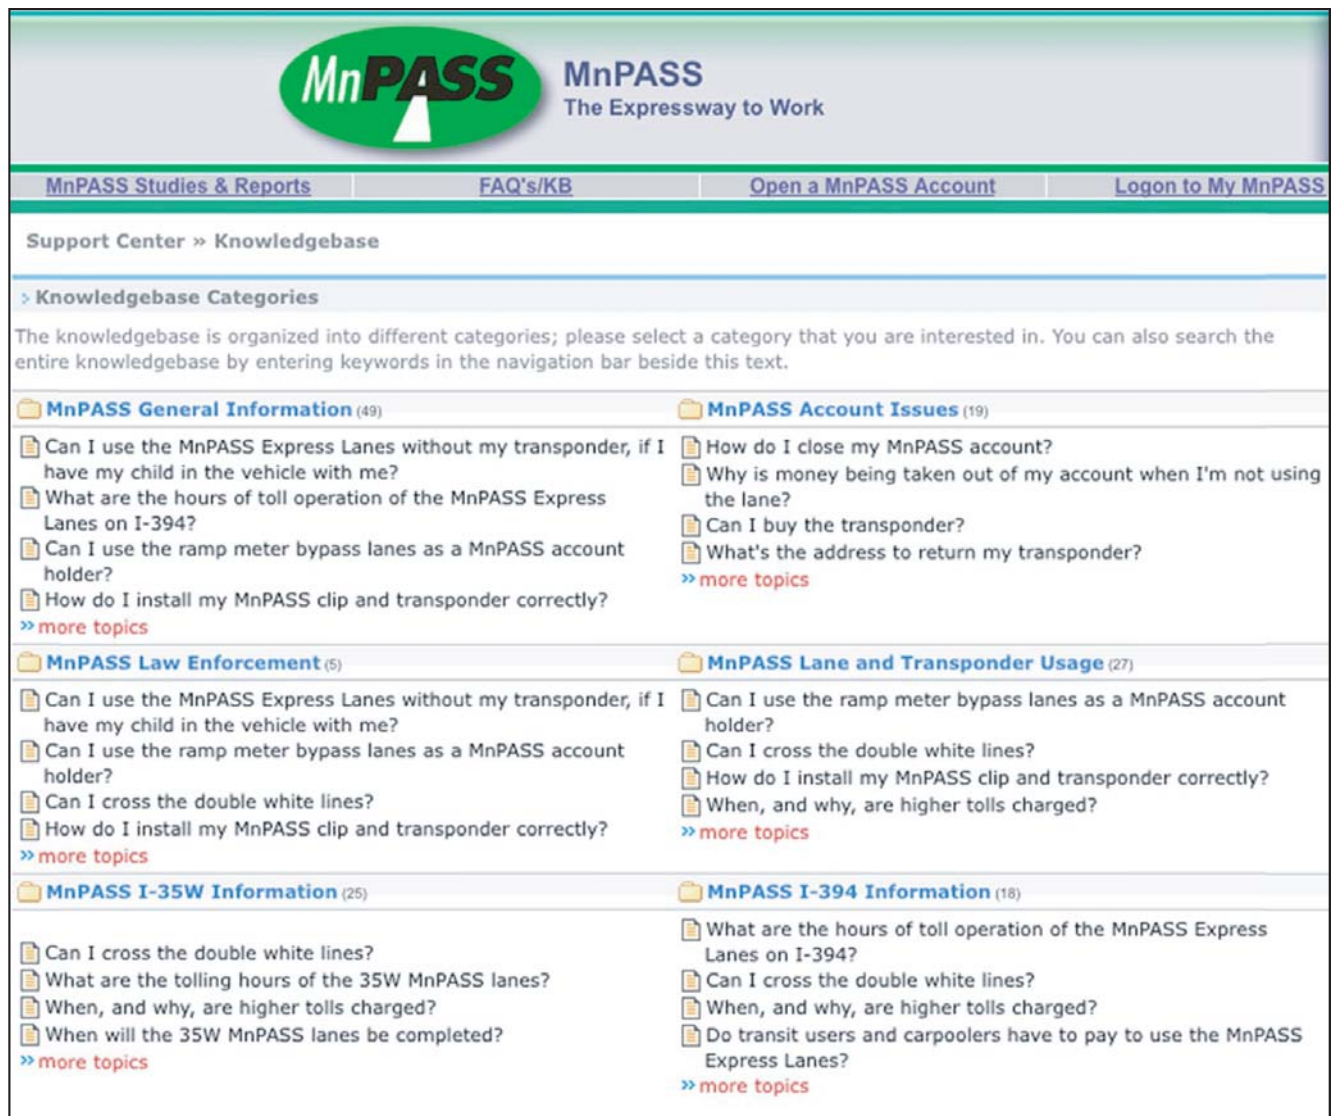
MnPASS

MnPASS
The Expressway to Work

MnPASS Studies & Reports | FAQ's/KB | Open a MnPASS Account | Logon to My MnPASS

Support Center » Knowledgebase

› Knowledgebase Categories

The knowledgebase is organized into different categories; please select a category that you are interested in. You can also search the entire knowledgebase by entering keywords in the navigation bar beside this text.

MnPASS General Information (49)

Can I use the MnPASS Express Lanes without my transponder, if I have my child in the vehicle with me?
What are the hours of toll operation of the MnPASS Express Lanes on I-394?
Can I use the ramp meter bypass lanes as a MnPASS account holder?
How do I install my MnPASS clip and transponder correctly?
» more topics

MnPASS Account Issues (19)

How do I close my MnPASS account?
Why is money being taken out of my account when I'm not using the lane?
Can I buy the transponder?
What's the address to return my transponder?
» more topics

MnPASS Law Enforcement (5)

Can I use the MnPASS Express Lanes without my transponder, if I have my child in the vehicle with me?
Can I use the ramp meter bypass lanes as a MnPASS account holder?
Can I cross the double white lines?
How do I install my MnPASS clip and transponder correctly?
» more topics

MnPASS Lane and Transponder Usage (27)

Can I use the ramp meter bypass lanes as a MnPASS account holder?
Can I cross the double white lines?
How do I install my MnPASS clip and transponder correctly?
When, and why, are higher tolls charged?
» more topics

MnPASS I-35W Information (25)

Can I cross the double white lines?
What are the tolling hours of the 35W MnPASS lanes?
When, and why, are higher tolls charged?
When will the 35W MnPASS lanes be completed?
» more topics

MnPASS I-394 Information (18)

What are the hours of toll operation of the MnPASS Express Lanes on I-394?
Can I cross the double white lines?
When, and why, are higher tolls charged?
Do transit users and carpoolers have to pay to use the MnPASS Express Lanes?
» more topics